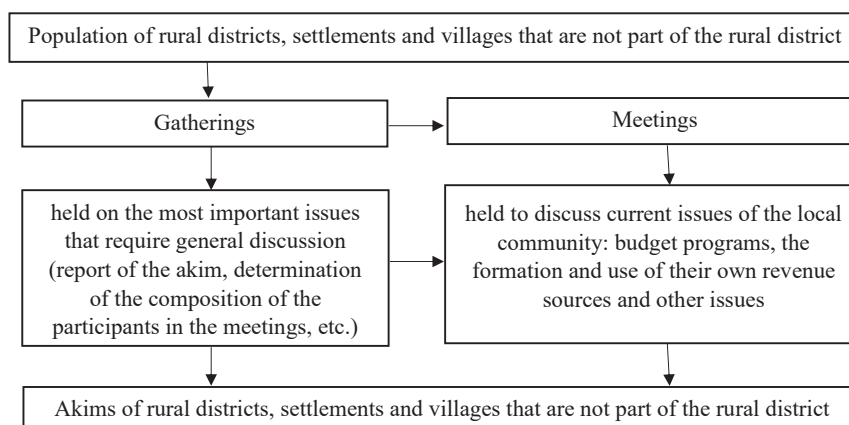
Population of rural districts, settlements and villages that are not part of the rural district

Gatherings

Meetings

held on the most important issues that require general discussion (report of the akim, determination of the composition of the participants in the meetings, etc.)

held to discuss current issues of the local community: budget programs, the formation and use of their own revenue sources and other issues

Akims of rural districts, settlements and villages that are not part of the rural district